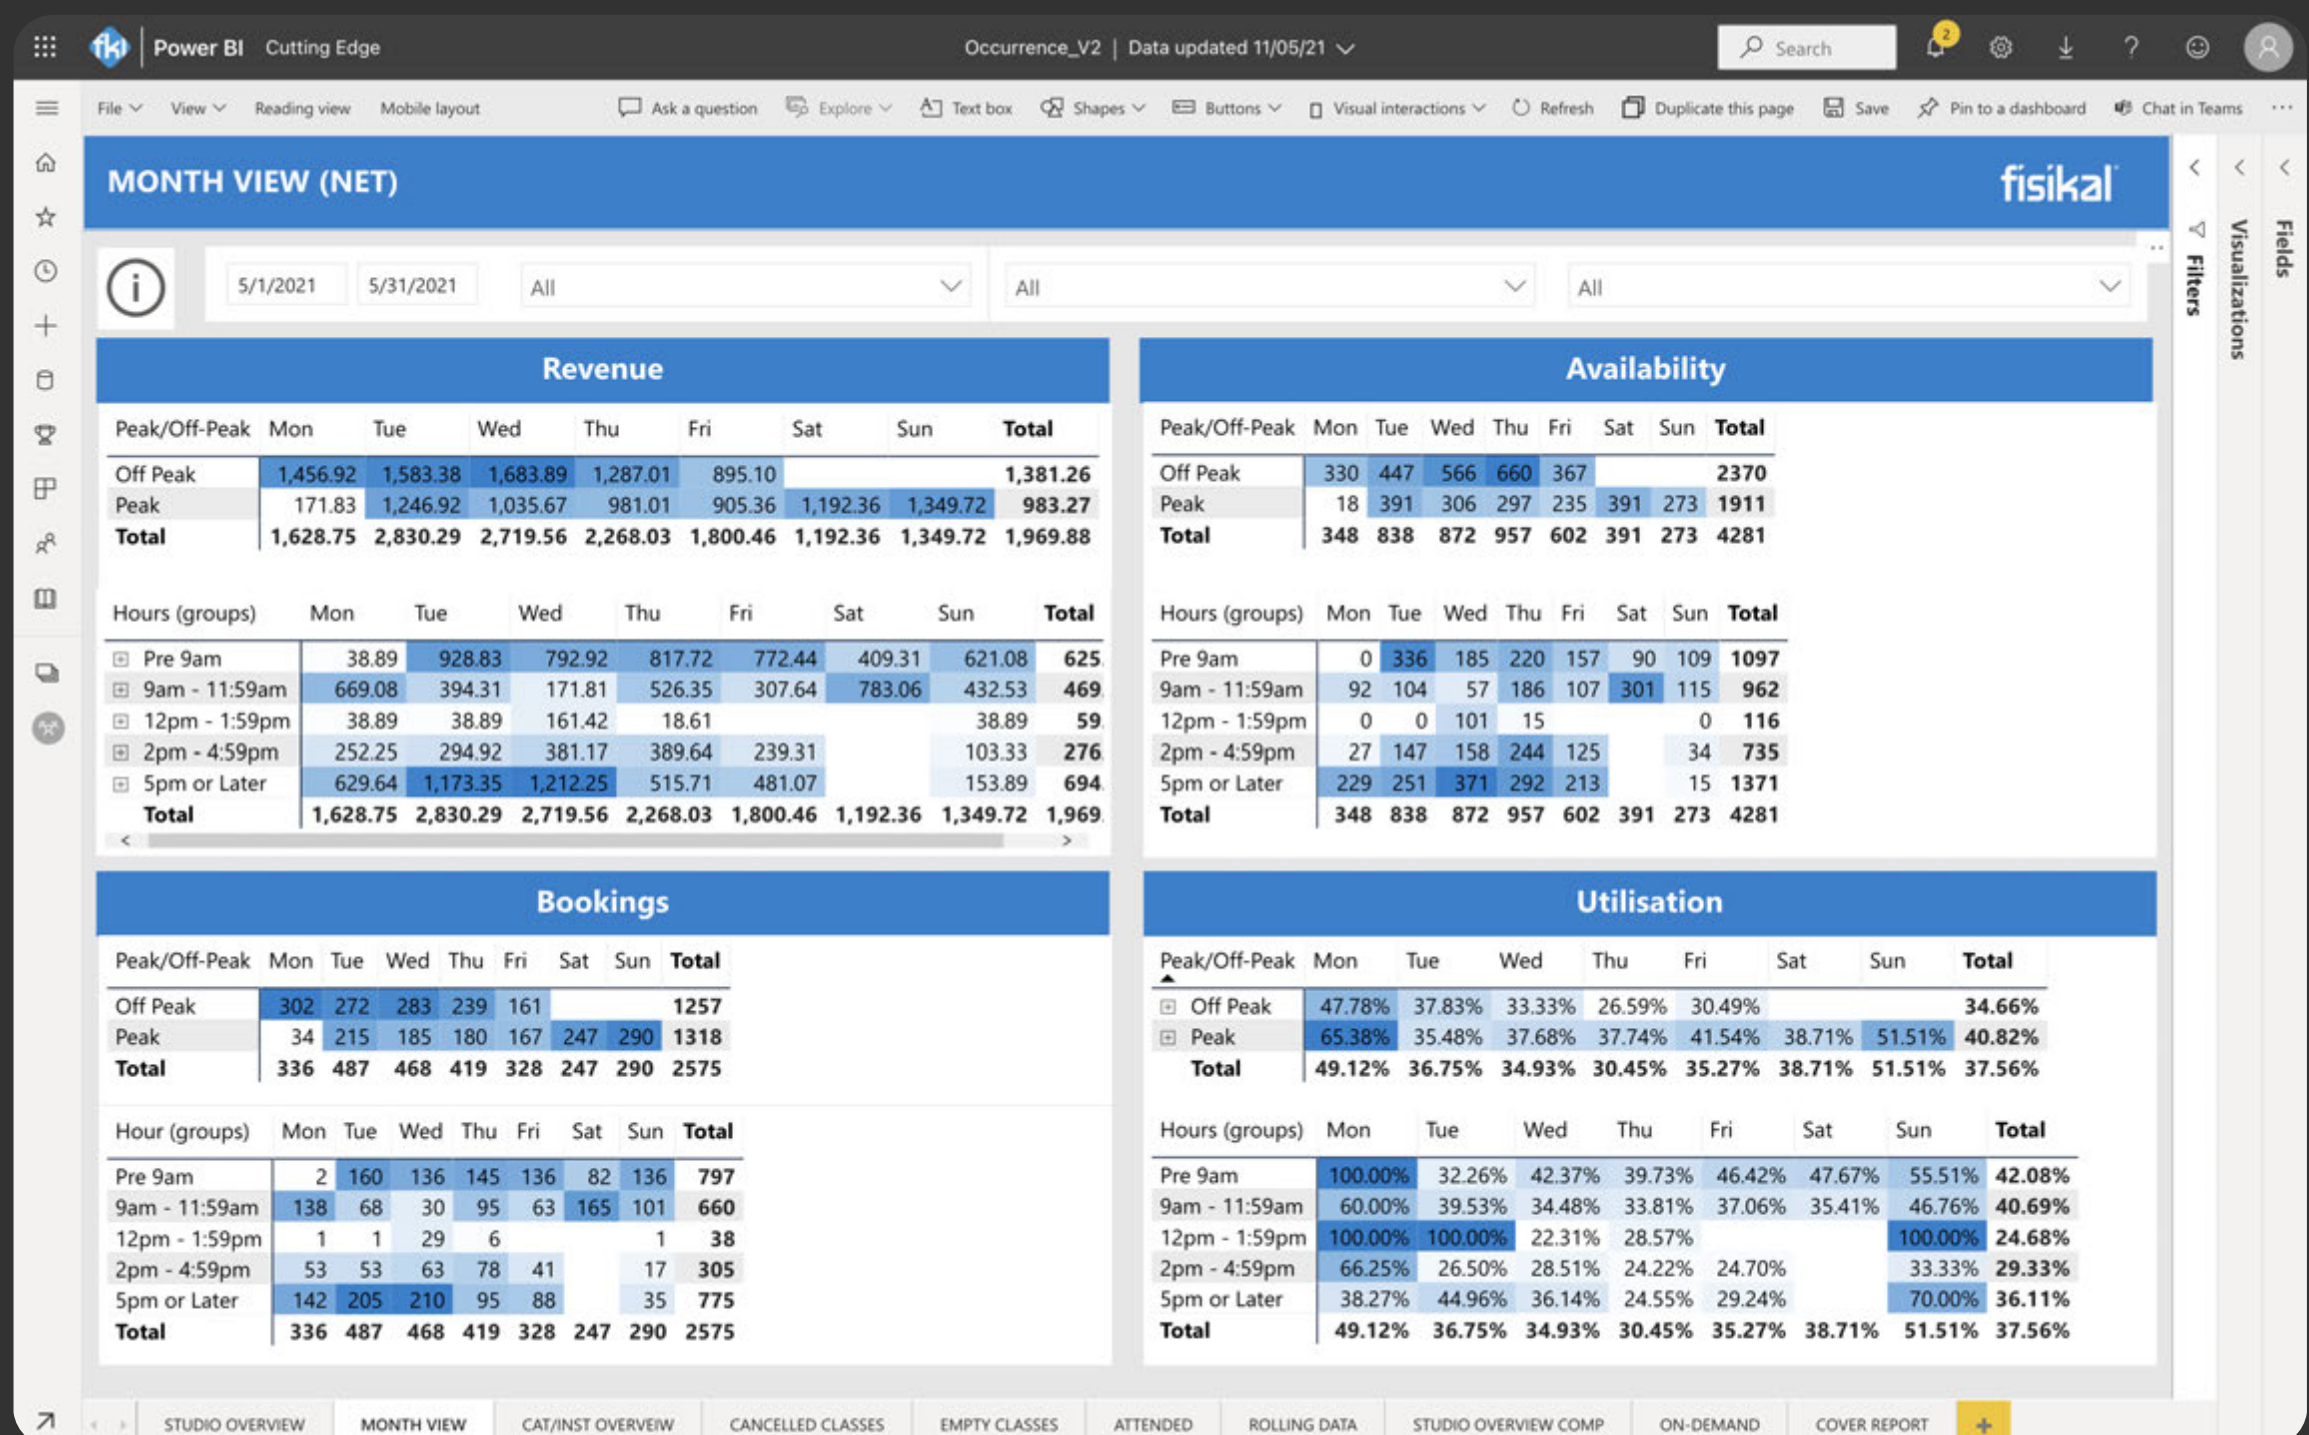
fk Power BI Cutting Edge

Occurrence_V2 | Data updated 11/05/21

Search

2

File View Reading view Mobile layout Ask a question Explore Text box Shapes Buttons Visual interactions Refresh Duplicate this page Save Pin to a dashboard Chat in Teams ...

MONTH VIEW (NET)

fisikal

Filters Visualizations Fields

5/1/2021 5/31/2021 All All All

Revenue

| Peak/Off-Peak | Mon | Tue | Wed | Thu | Fri | Sat | Sun | Total |
|---|---|---|---|---|---|---|---|---|
| Off Peak | 1,456.92 | 1,583.38 | 1,683.89 | 1,287.01 | 895.10 | | | 1,381.26 |
| Peak | 171.83 | 1,246.92 | 1,035.67 | 981.01 | 905.36 | 1,192.36 | 1,349.72 | 983.27 |
| Total | 1,628.75 | 2,830.29 | 2,719.56 | 2,268.03 | 1,800.46 | 1,192.36 | 1,349.72 | 1,969.88 |

| Hours (groups) | Mon | Tue | Wed | Thu | Fri | Sat | Sun | Total |
|---|---|---|---|---|---|---|---|---|
| Pre 9am | 38.89 | 928.83 | 792.92 | 817.72 | 772.44 | 409.31 | 621.08 | 625. |
| 9am - 11:59am | 669.08 | 394.31 | 171.81 | 526.35 | 307.64 | 783.06 | 432.53 | 469. |
| 12pm - 1:59pm | 38.89 | 38.89 | 161.42 | 18.61 | | | 38.89 | 59. |
| 2pm - 4:59pm | 252.25 | 294.92 | 381.17 | 389.64 | 239.31 | | 103.33 | 276. |
| 5pm or Later | 629.64 | 1,173.35 | 1,212.25 | 515.71 | 481.07 | | 153.89 | 694. |
| Total | 1,628.75 | 2,830.29 | 2,719.56 | 2,268.03 | 1,800.46 | 1,192.36 | 1,349.72 | 1,969. |

Availability

| Peak/Off-Peak | Mon | Tue | Wed | Thu | Fri | Sat | Sun | Total |
|---|---|---|---|---|---|---|---|---|
| Off Peak | 330 | 447 | 566 | 660 | 367 | | | 2370 |
| Peak | 18 | 391 | 306 | 297 | 235 | 391 | 273 | 1911 |
| Total | 348 | 838 | 872 | 957 | 602 | 391 | 273 | 4281 |

| Hours (groups) | Mon | Tue | Wed | Thu | Fri | Sat | Sun | Total |
|---|---|---|---|---|---|---|---|---|
| Pre 9am | 0 | 336 | 185 | 220 | 157 | 90 | 109 | 1097 |
| 9am - 11:59am | 92 | 104 | 57 | 186 | 107 | 301 | 115 | 962 |
| 12pm - 1:59pm | 0 | 0 | 101 | 15 | | | 0 | 116 |
| 2pm - 4:59pm | 27 | 147 | 158 | 244 | 125 | | 34 | 735 |
| 5pm or Later | 229 | 251 | 371 | 292 | 213 | | 15 | 1371 |
| Total | 348 | 838 | 872 | 957 | 602 | 391 | 273 | 4281 |

Bookings

| Peak/Off-Peak | Mon | Tue | Wed | Thu | Fri | Sat | Sun | Total |
|---|---|---|---|---|---|---|---|---|
| Off Peak | 302 | 272 | 283 | 239 | 161 | | | 1257 |
| Peak | 34 | 215 | 185 | 180 | 167 | 247 | 290 | 1318 |
| Total | 336 | 487 | 468 | 419 | 328 | 247 | 290 | 2575 |

| Hour (groups) | Mon | Tue | Wed | Thu | Fri | Sat | Sun | Total |
|---|---|---|---|---|---|---|---|---|
| Pre 9am | 2 | 160 | 136 | 145 | 136 | 82 | 136 | 797 |
| 9am - 11:59am | 138 | 68 | 30 | 95 | 63 | 165 | 101 | 660 |
| 12pm - 1:59pm | 1 | 1 | 29 | 6 | | | 1 | 38 |
| 2pm - 4:59pm | 53 | 53 | 63 | 78 | 41 | | 17 | 305 |
| 5pm or Later | 142 | 205 | 210 | 95 | 88 | | 35 | 775 |
| Total | 336 | 487 | 468 | 419 | 328 | 247 | 290 | 2575 |

Utilisation

| Peak/Off-Peak | Mon | Tue | Wed | Thu | Fri | Sat | Sun | Total |
|---|---|---|---|---|---|---|---|---|
| Off Peak | 47.78% | 37.83% | 33.33% | 26.59% | 30.49% | | | 34.66% |
| Peak | 65.38% | 35.48% | 37.68% | 37.74% | 41.54% | 38.71% | 51.51% | 40.82% |
| Total | 49.12% | 36.75% | 34.93% | 30.45% | 35.27% | 38.71% | 51.51% | 37.56% |

| Hours (groups) | Mon | Tue | Wed | Thu | Fri | Sat | Sun | Total |
|---|---|---|---|---|---|---|---|---|
| Pre 9am | 100.00% | 32.26% | 42.37% | 39.73% | 46.42% | 47.67% | 55.51% | 42.08% |
| 9am - 11:59am | 60.00% | 39.53% | 34.48% | 33.81% | 37.06% | 35.41% | 46.76% | 40.69% |
| 12pm - 1:59pm | 100.00% | 100.00% | 22.31% | 28.57% | | | 100.00% | 24.68% |
| 2pm - 4:59pm | 66.25% | 26.50% | 28.51% | 24.22% | 24.70% | | 33.33% | 29.33% |
| 5pm or Later | 38.27% | 44.96% | 36.14% | 24.55% | 29.24% | | 70.00% | 36.11% |
| Total | 49.12% | 36.75% | 34.93% | 30.45% | 35.27% | 38.71% | 51.51% | 37.56% |

STUDIO OVERVIEW MONTH VIEW CAT/INST OVERVEIW CANCELLED CLASSES EMPTY CLASSES ATTENDED ROLLING DATA STUDIO OVERVIEW COMP ON-DEMAND COVER REPORT +